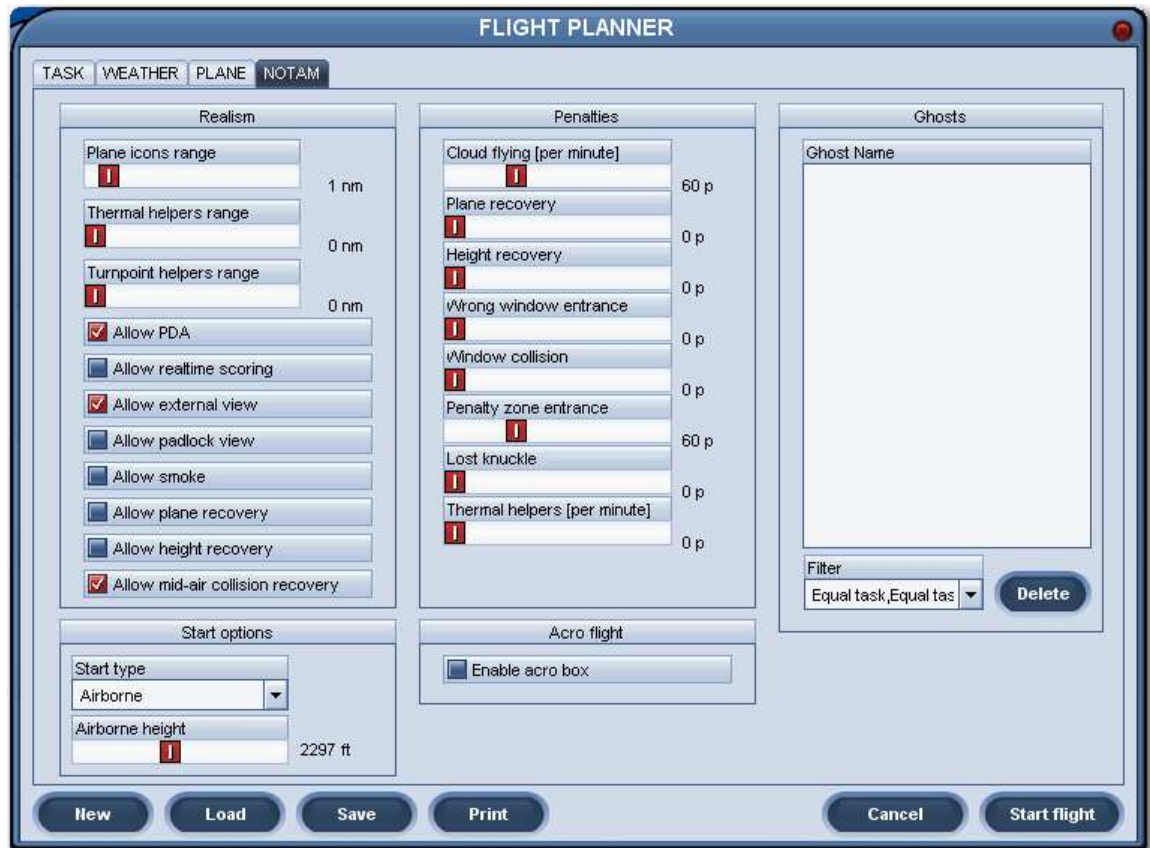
FLIGHT PLANNER

TASK WEATHER PLANE NOTAM

Realism

Plane icons range
1 nm

Thermal helpers range
0 nm

Turnpoint helpers range
0 nm

Allow PDA

Allow realtime scoring

Allow external view

Allow padlock view

Allow smoke

Allow plane recovery

Allow height recovery

Allow mid-air collision recovery

Start options

Start type
Airborne

Airborne height
2297 ft

Penalties

Cloud flying [per minute]
60 p

Plane recovery
0 p

Height recovery
0 p

Wrong window entrance
0 p

Window collision
0 p

Penalty zone entrance
60 p

Lost knuckle
0 p

Thermal helpers [per minute]
0 p

Acro flight

Enable acro box

Ghosts

Ghost Name

Filter
Equal task,Equal tas

Delete

New Load Save Print Cancel Start flight